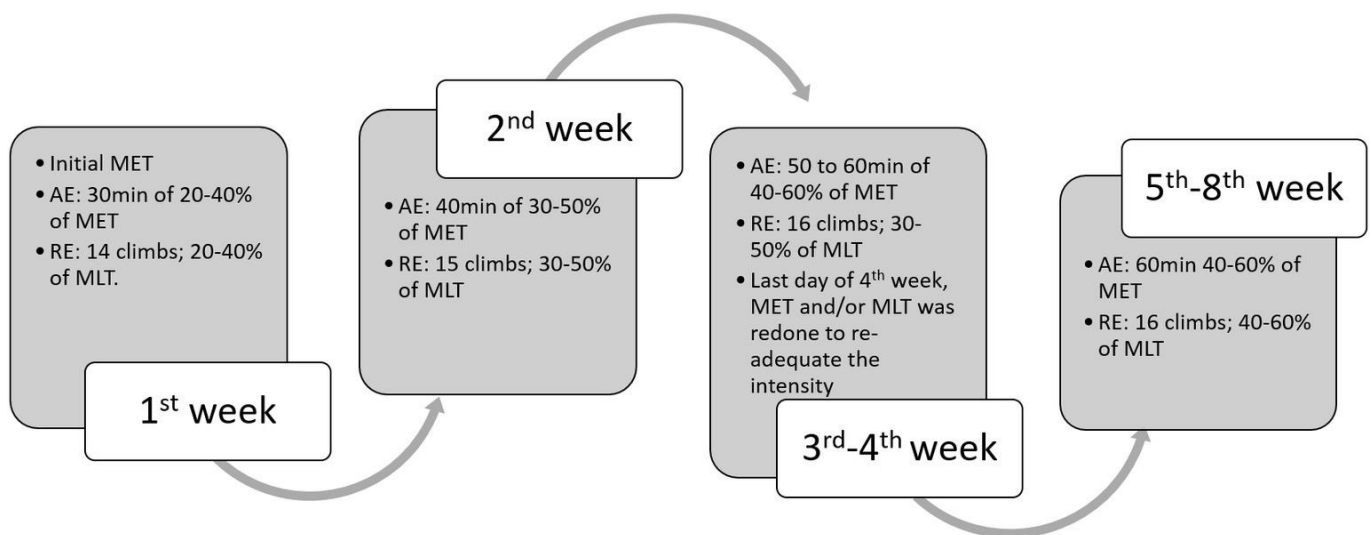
• Initial MET
• AE: 30min of 20-40% of MET
• RE: 14 climbs; 20-40% of MLT.

1$^{st}$ week

2$^{nd}$ week

• AE: 40min of 30-50% of MET
• RE: 15 climbs; 30-50% of MLT

• AE: 50 to 60min of 40-60% of MET
• RE: 16 climbs; 30-50% of MLT
• Last day of 4$^{th}$ week, MET and/or MLT was redone to re-adequate the intensity

3$^{rd}$-4$^{th}$ week

5$^{th}$-8$^{th}$ week

• AE: 60min 40-60% of MET
• RE: 16 climbs; 40-60% of MLT